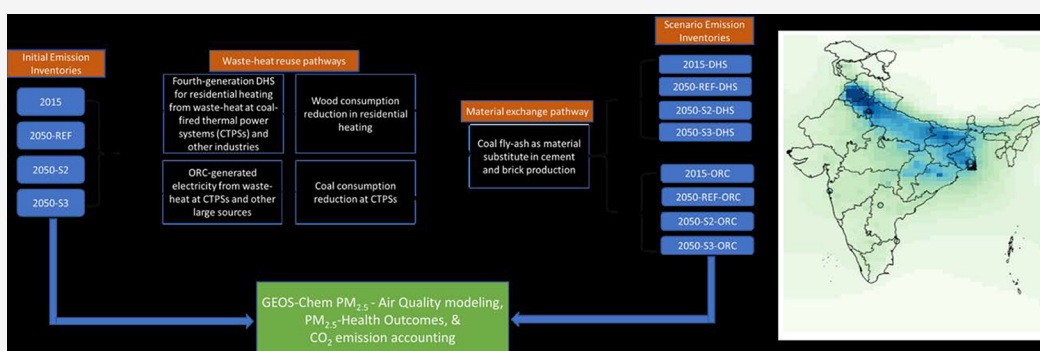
Initial Emission Inventories

2015

2050-REF

2050-S2

2050-S3

Waste-heat reuse pathways

Fourth-generation DHS for residential heating from waste-heat at coal-fired thermal power systems (CTPSs) and other industries

Wood consumption reduction in residential heating

ORC-generated electricity from waste-heat at CTPSs and other large sources

Coal consumption reduction at CTPSs

Material exchange pathway

Coal fly-ash as material substitute in cement and brick production

Scenario Emission Inventories

2015-DHS

2050-REF-DHS

2050-S2-DHS

2050-S3-DHS

2015-ORC

2050-REF-ORC

2050-S2-ORC

2050-S3-ORC

GEOS-Chem $PM_{2.5}$ - Air Quality modeling, $PM_{2.5}$-Health Outcomes, & $CO_2$ emission accounting